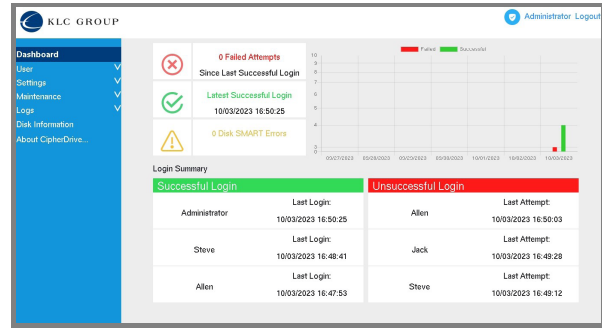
KLC GROUP

Administrator Logout

Dashboard
User
Settings
Maintenance
Logs
Disk Information
About CipherDrive...

0 Failed Attempts
Since Last Successful Login

Latest Successful Login
10/03/2023 16:50:25

0 Disk SMART Errors

Failed Successful

10
9
8
7
6
5
4
3
2
1
0

05/27/2023 05/28/2023 05/29/2023 05/30/2023 10/01/2023 10/02/2023 10/03/2023

Login Summary

Successful Login

| | |
|---|---|
| Administrator | Last Login: 10/03/2023 16:50:25 |
| Steve | Last Login: 10/03/2023 16:48:41 |
| Allen | Last Login: 10/03/2023 16:47:53 |

Unsuccessful Login

| | |
|---|---|
| Allen | Last Attempt: 10/03/2023 16:50:03 |
| Jack | Last Attempt: 10/03/2023 16:49:28 |
| Steve | Last Attempt: 10/03/2023 16:49:12 |